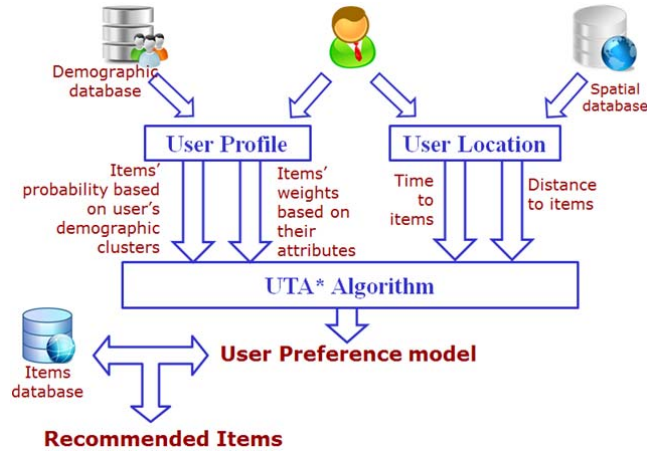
Demographic database

Spatial database

User Profile

User Location

Items' probability based on user's demographic clusters

Items' weights based on their attributes

Time to items

Distance to items

UTA* Algorithm

Items database

User Preference model

Recommended Items